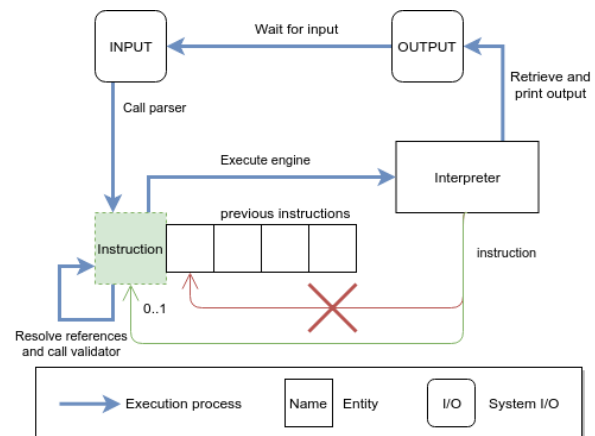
INPUT

Wait for input

OUTPUT

Retrieve and print output

Call parser

Execute engine

Interpreter

previous instructions

Instruction

instruction

0..1

Resolve references and call validator

Execution process

Name

Entity

I/O

System I/O